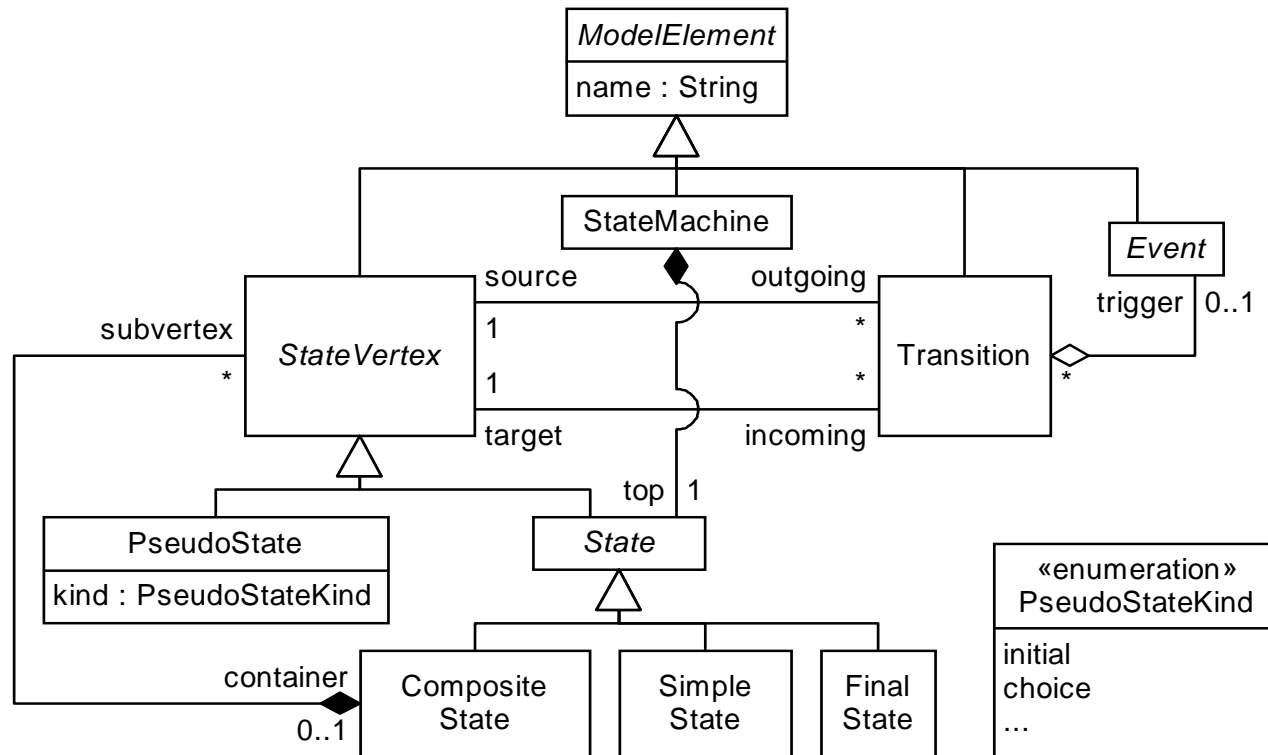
ModelElement
name : String

StateMachine

Event

source
outgoing
trigger
0..1
subvertex
1
*
StateVertex
Transition
*
1
*
*
target
incoming
top
1

PseudoState
kind : PseudoStateKind

State

«enumeration»
PseudoStateKind
initial
choice
...

container
0..1
Composite State
Simple State
Final State